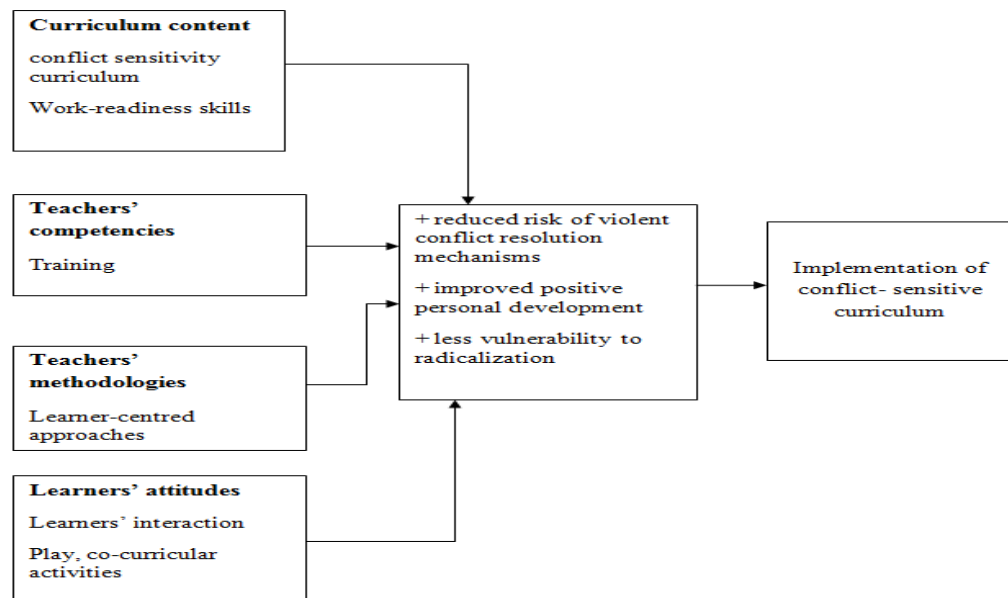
**Curriculum content**

conflict sensitivity curriculum

Work-readiness skills

**Teachers' competencies**

Training

**Teachers' methodologies**

Learner-centred approaches

**Learners' attitudes**

Learners' interaction

Play, co-curricular activities

+ reduced risk of violent conflict resolution mechanisms

+ improved positive personal development

+ less vulnerability to radicalization

Implementation of conflict- sensitive curriculum